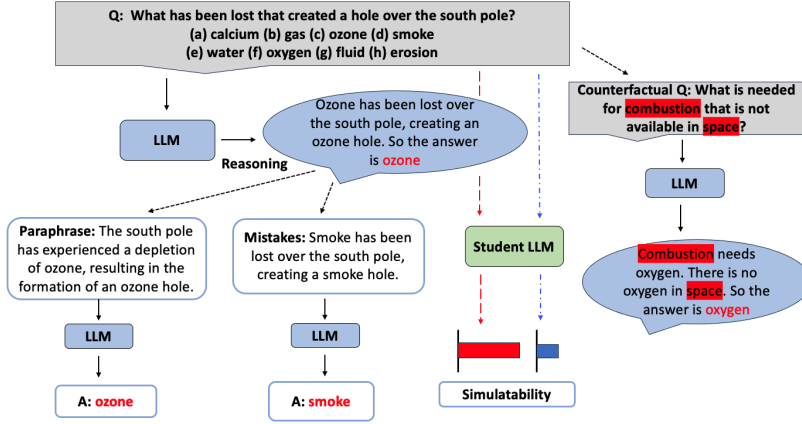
Q: What has been lost that created a hole over the south pole?
(a) calcium (b) gas (c) ozone (d) smoke
(e) water (f) oxygen (g) fluid (h) erosion

LLM

Reasoning

Ozone has been lost over the south pole, creating an ozone hole. So the answer is ozone

Counterfactual Q: What is needed for combustion that is not available in space?

LLM

Combustion needs oxygen. There is no oxygen in space. So the answer is oxygen

Paraphrase: The south pole has experienced a depletion of ozone, resulting in the formation of an ozone hole.

LLM

A: ozone

Mistakes: Smoke has been lost over the south pole, creating a smoke hole.

LLM

A: smoke

Student LLM

Simulatability